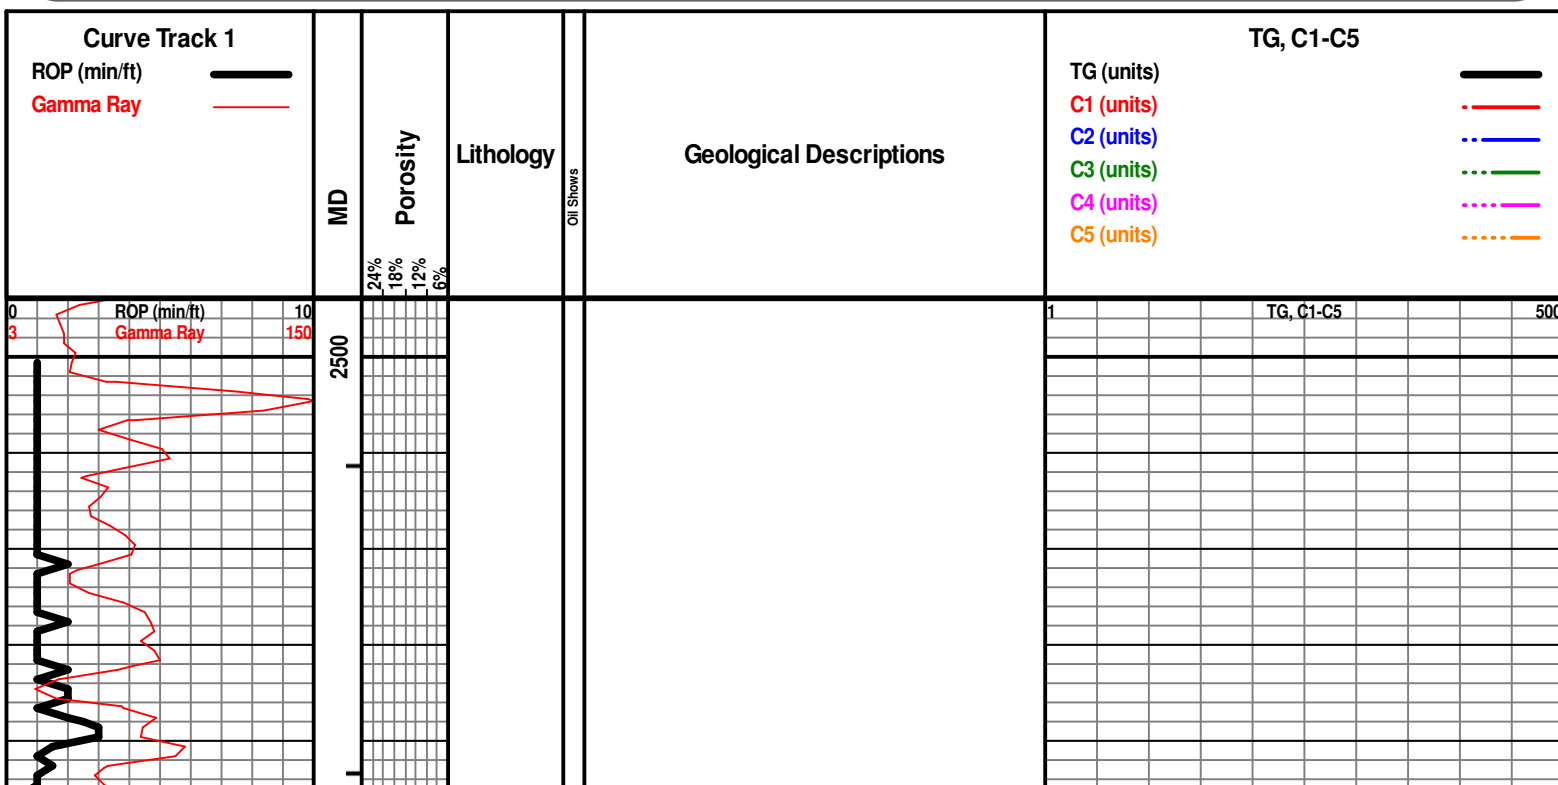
Curve Track 1
ROP (min/ft)
Gamma Ray

MD

Porosity
24%
18%
12%
6%

Lithology

Oil Shows

Geological Descriptions

TG, C1-C5
TG (units)
C1 (units)
C2 (units)
C3 (units)
C4 (units)
C5 (units)

0 ROP (min/ft) 10
3 Gamma Ray 150

2500

1 TG, C1-C5 500